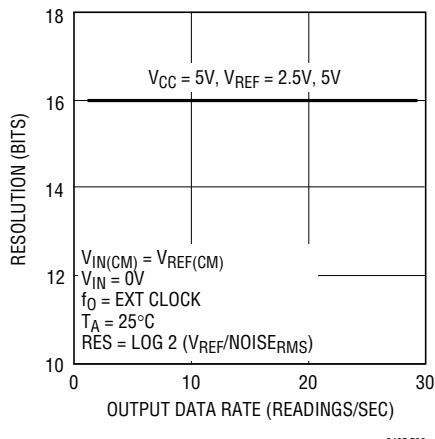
18

$V_{CC}$ = 5V, $V_{REF}$ = 2.5V, 5V

16

14

12

10

RESOLUTION (BITS)

$V_{IN(CM)}$ = $V_{REF(CM)}$
$V_{IN}$ = 0V
$f_O$ = EXT CLOCK
$T_A$ = 25°C
RES = LOG 2 ($V_{REF}$/$NOISE_{RMS}$)

0 10 20 30

OUTPUT DATA RATE (READINGS/SEC)